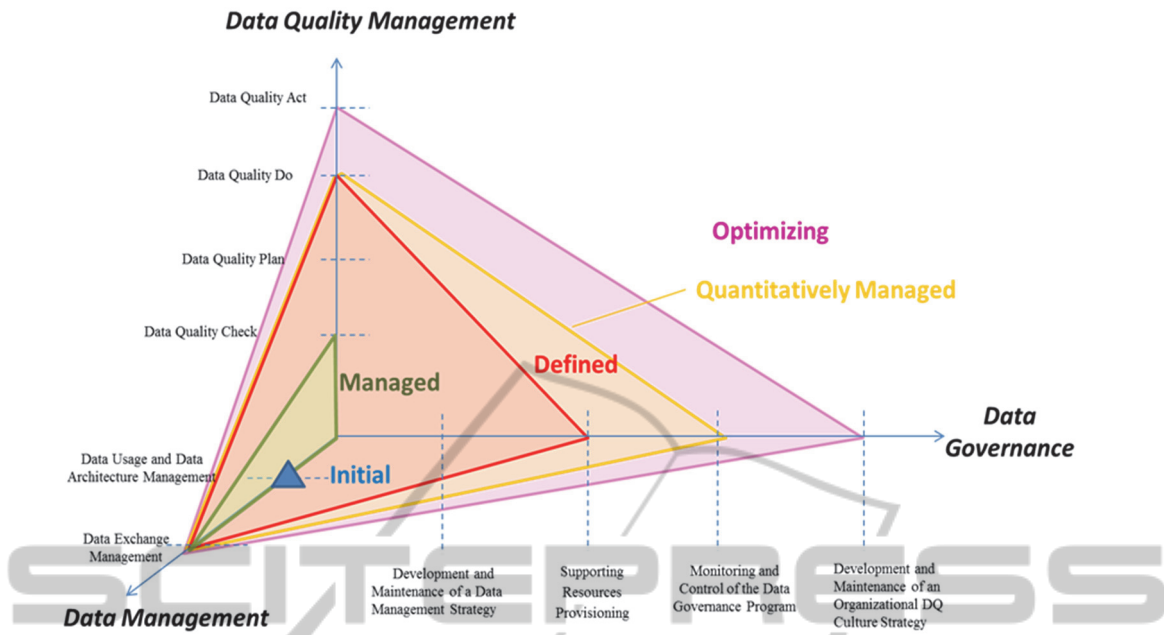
Data Quality Management

Data Quality Act

Data Quality Do

Data Quality Plan

Data Quality Check

Optimizing

Quantitatively Managed

Defined

Managed

Initial

Data Governance

Data Usage and Data Architecture Management

Data Exchange Management

Data Management

Development and Maintenance of a Data Management Strategy

Supporting Resources Provisioning

Monitoring and Control of the Data Governance Program

Development and Maintenance of an Organizational DQ Culture Strategy

SCITEPRESS